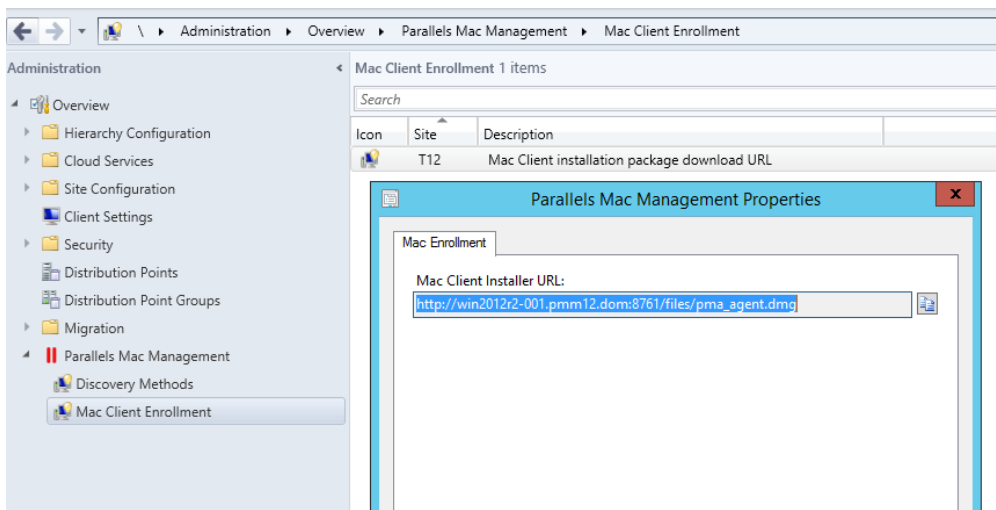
\ ▸ Administration ▸ Overview ▸ Parallels Mac Management ▸ Mac Client Enrollment

Administration

Overview
Hierarchy Configuration
Cloud Services
Site Configuration
Client Settings
Security
Distribution Points
Distribution Point Groups
Migration
Parallels Mac Management
Discovery Methods
Mac Client Enrollment

Mac Client Enrollment 1 items

Search

| Icon | Site | Description |
|---|---|---|
| | T12 | Mac Client installation package download URL |

Parallels Mac Management Properties

x

Mac Enrollment

Mac Client Installer URL:

http://win2012r2-001.pmm12.dom:8761/files/pma_agent.dmg